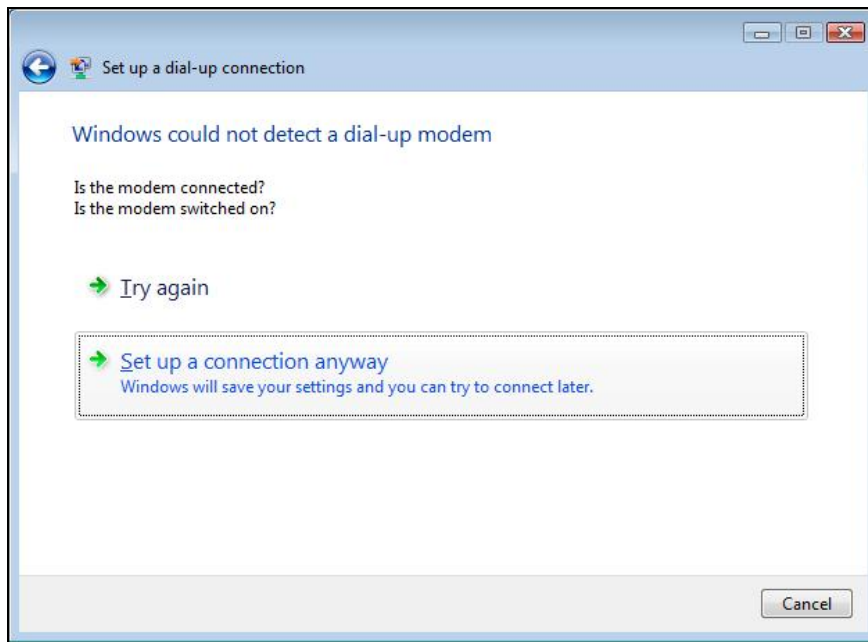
Set up a dial-up connection

Windows could not detect a dial-up modem

Is the modem connected?
Is the modem switched on?

Try again

Set up a connection anyway
Windows will save your settings and you can try to connect later.

Cancel